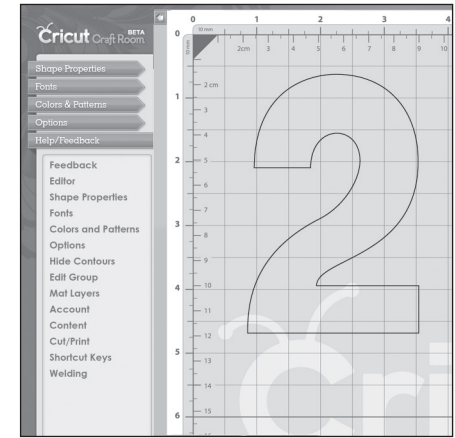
Cricut Craft Room BETA

Shape Properties
Fonts
Colors & Patterns
Options
Help/Feedback

Feedback
Editor
Shape Properties
Fonts
Colors and Patterns
Options
Hide Contours
Edit Group
Mat Layers
Account
Content
Cut/Print
Shortcut Keys
Welding

0 1 2 3 4
10 mm
2cm 3 4 5 6 7 8 9 10
1 2 3 4 5 6
2 cm 3 4 5 6 7 8 9 10 11 12 13 14 15